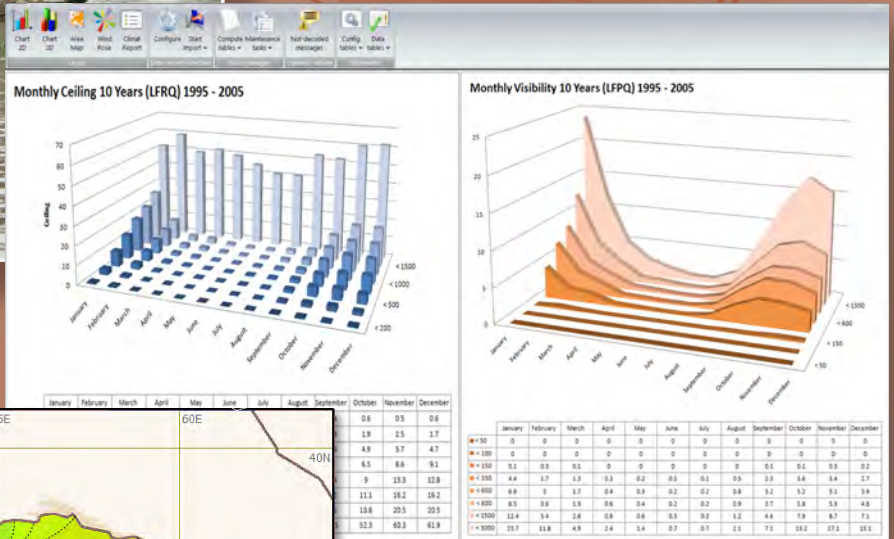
Chart 2D Chart 3D Area Map Wind Rose Climat Report Configure Start import Compute tables Maintenance tasks Not decoded messages Config. tables Data tables

Monthly Ceiling 10 Years (LFRQ) 1995 - 2005

Ceiling

0 10 20 30 40 50 60 70

January February March April May June July August September October November December

< 200 < 500 < 1000 < 1500

| January | February | March | April | May | June | July | August | September | October | November | December |
|---|---|---|---|---|---|---|---|---|---|---|---|
| | | | | | | | | | 0.6 | 0.5 | 0.6 |
| | | | | | | | | | 1.9 | 2.5 | 1.7 |
| | | | | | | | | | 4.9 | 5.7 | 4.7 |
| | | | | | | | | | 6.5 | 8.6 | 9.1 |
| | | | | | | | | | 9 | 13.3 | 12.8 |
| | | | | | | | | | 11.1 | 16.2 | 16.2 |
| | | | | | | | | | 13.8 | 20.5 | 20.5 |
| | | | | | | | | | 52.3 | 60.3 | 61.9 |

60E

40N

Monthly Visibility 10 Years (LFPQ) 1995 - 2005

0 5 10 15 20 25

January February March April May June July August September October November December

< 50 < 150 < 600 < 1500

| | January | February | March | April | May | June | July | August | September | October | November | December |
|---|---|---|---|---|---|---|---|---|---|---|---|---|
| < 50 | 0 | 0 | 0 | 0 | 0 | 0 | 0 | 0 | 0 | 0 | 0 | 0 |
| < 100 | 0 | 0 | 0 | 0 | 0 | 0 | 0 | 0 | 0 | 0 | 0 | 0 |
| < 150 | 0.1 | 0.5 | 0.1 | 0 | 0 | 0 | 0 | 0 | 0.1 | 0.1 | 0.5 | 0.2 |
| < 350 | 4.4 | 1.7 | 1.3 | 0.3 | 0.2 | 0.1 | 0.1 | 0.6 | 2.3 | 3.6 | 3.4 | 1.7 |
| < 600 | 6.8 | 3 | 1.7 | 0.4 | 0.3 | 0.2 | 0.2 | 0.8 | 3.2 | 5.2 | 5.1 | 3.9 |
| < 800 | 8.5 | 3.6 | 1.9 | 0.6 | 0.4 | 0.2 | 0.2 | 0.9 | 3.7 | 5.8 | 5.9 | 4.8 |
| < 1500 | 12.4 | 5.4 | 2.8 | 0.8 | 0.6 | 0.3 | 0.3 | 1.2 | 4.6 | 7.9 | 8.7 | 7.1 |
| < 3000 | 23.7 | 11.8 | 4.9 | 2.4 | 1.4 | 0.7 | 0.7 | 2.1 | 7.1 | 13.2 | 17.1 | 15.1 |